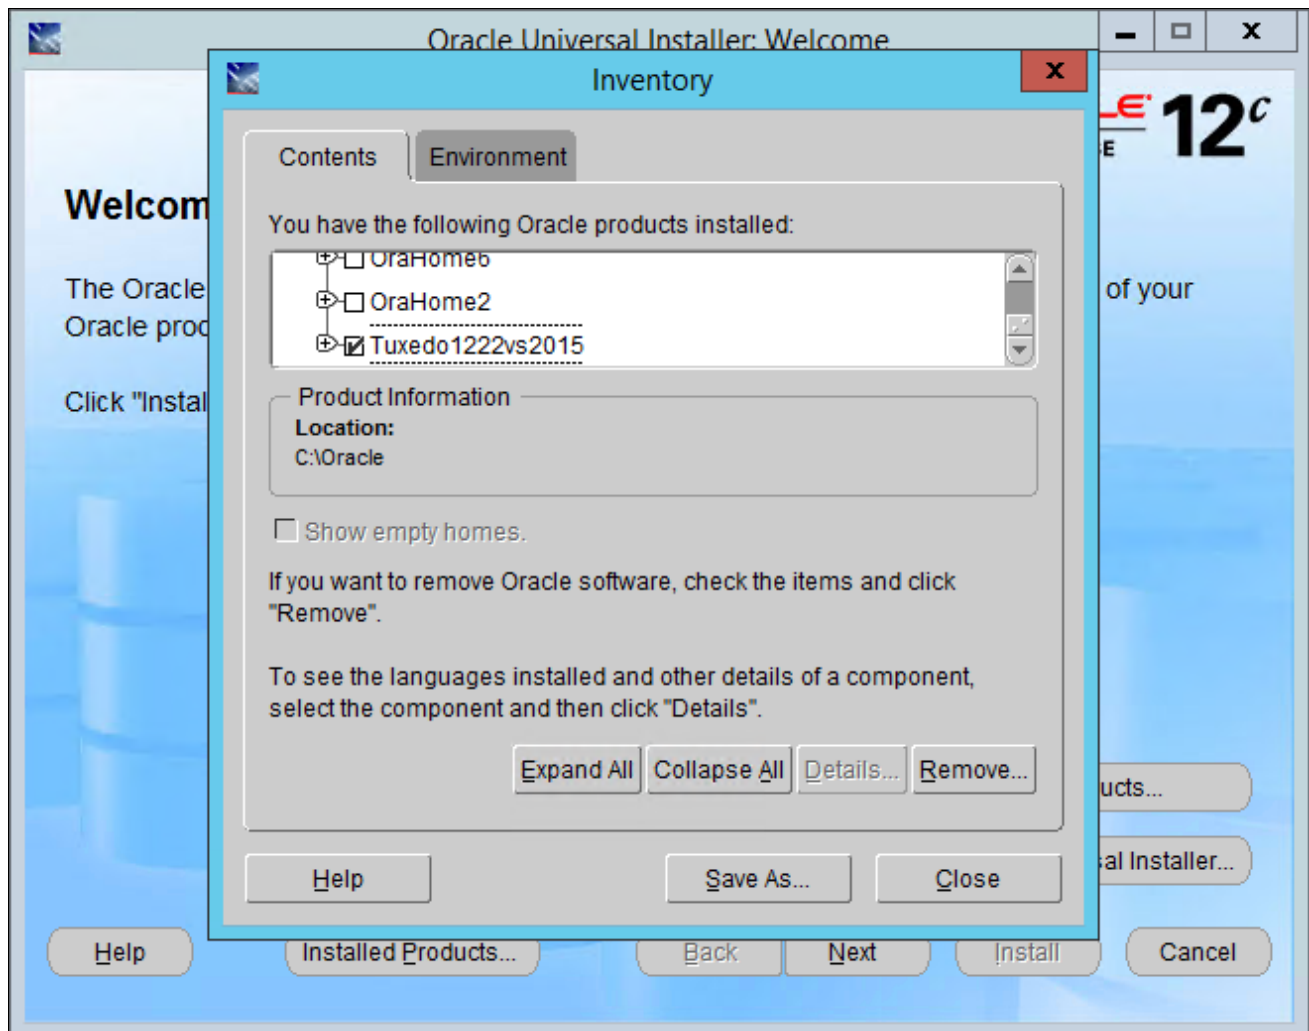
Oracle Universal Installer: Welcome

12c

Welcom

The Oracle
Oracle prod

of your

Click "Instal

Inventory

Contents
Environment

You have the following Oracle products installed:

OraHome6
OraHome2
Tuxedo1222vs2015

Product Information
Location:
C:\Oracle

Show empty homes.

If you want to remove Oracle software, check the items and click "Remove".

To see the languages installed and other details of a component, select the component and then click "Details".

Expand All
Collapse All
Details...
Remove...

Help
Save As...
Close

ucts...
al Installer...

Help
Installed Products...
Back
Next
Install
Cancel